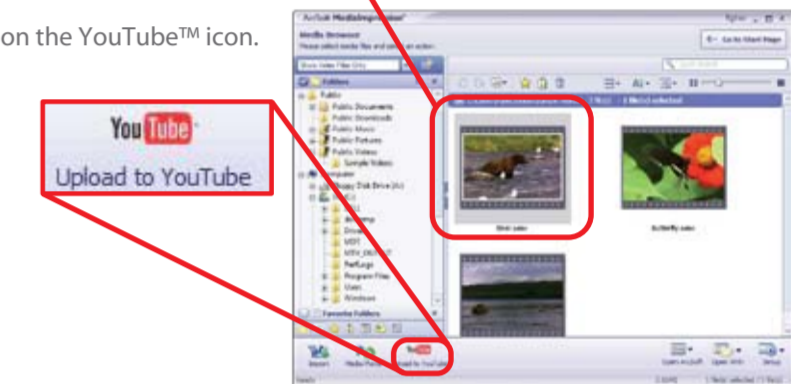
on the YouTube™ icon.

YouTube
Upload to YouTube

ArcSoft MediaImpression
Media Browser
Please select media files and select an action.
Go to Start Page
Folders
Public
Public Documents
Public Downloads
Public Music
Public Pictures
Public Videos
Sample Videos
Computer
Floppy Disk Drive (A:)
Windows
Favorite Folders
Butterfly.wmv
YouTube
Upload to YouTube
Ready